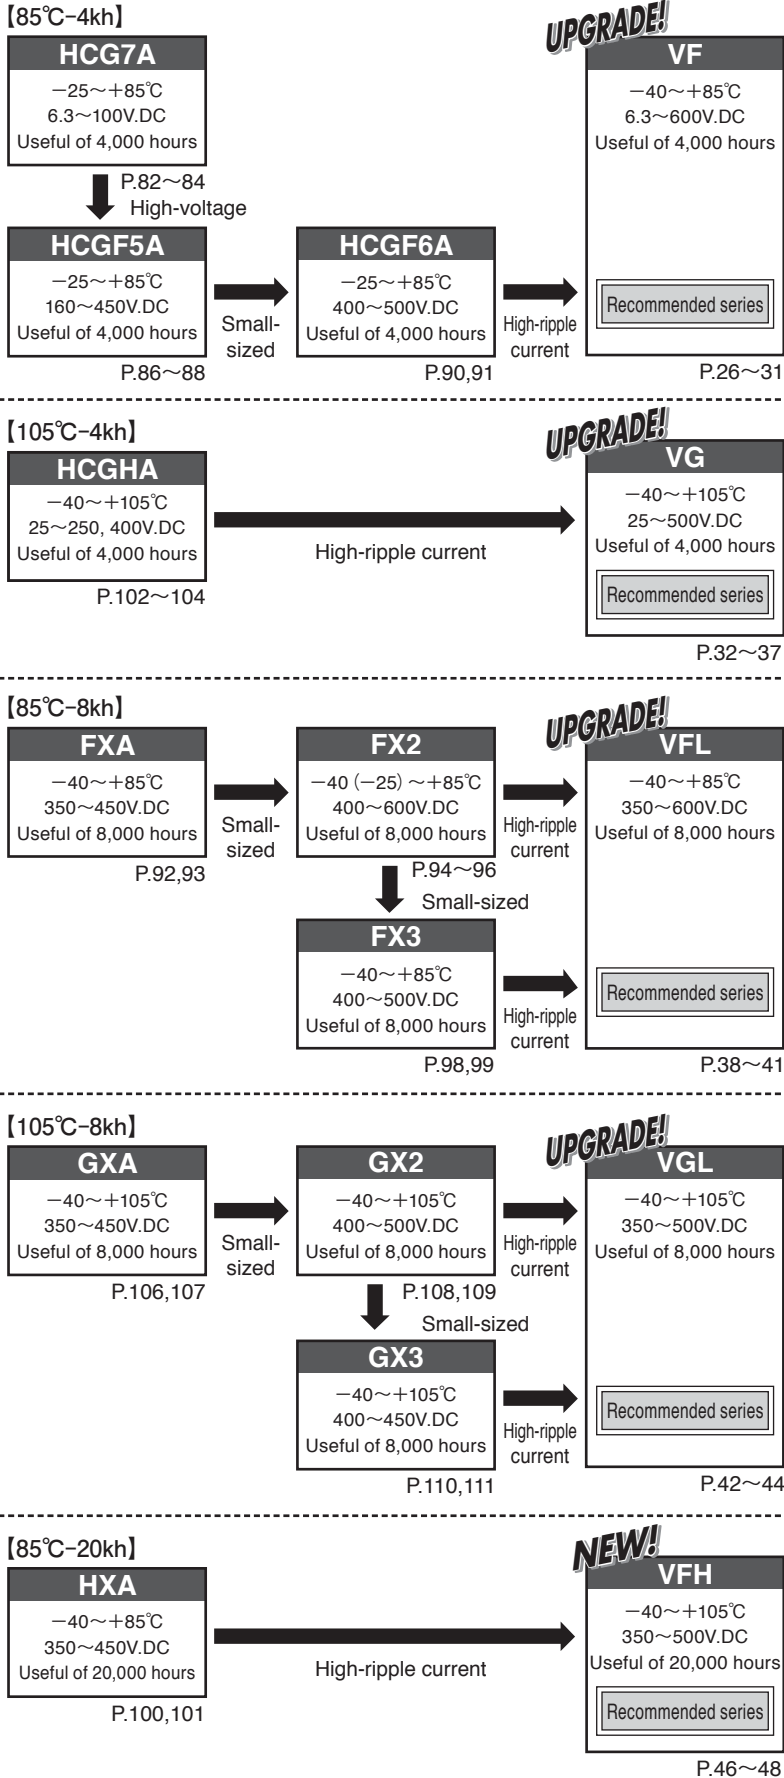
【85℃-4kh】

HCG7A
−25～+85℃
6.3～100V.DC
Useful of 4,000 hours

P.82～84
High-voltage

HCGF5A
−25～+85℃
160～450V.DC
Useful of 4,000 hours
P.86～88

Small-sized

HCGF6A
−25～+85℃
400～500V.DC
Useful of 4,000 hours
P.90,91

High-ripple current

UPGRADE!
VF
−40～+85℃
6.3～600V.DC
Useful of 4,000 hours
Recommended series
P.26～31

【105℃-4kh】

HCGHA
−40～+105℃
25～250, 400V.DC
Useful of 4,000 hours
P.102～104

High-ripple current

UPGRADE!
VG
−40～+105℃
25～500V.DC
Useful of 4,000 hours
Recommended series
P.32～37

【85℃-8kh】

FXA
−40～+85℃
350～450V.DC
Useful of 8,000 hours
P.92,93

Small-sized

FX2
−40 (−25) ～+85℃
400～600V.DC
Useful of 8,000 hours
P.94～96

High-ripple current

Small-sized

FX3
−40～+85℃
400～500V.DC
Useful of 8,000 hours
P.98,99

High-ripple current

UPGRADE!
VFL
−40～+85℃
350～600V.DC
Useful of 8,000 hours
Recommended series
P.38～41

【105℃-8kh】

GXA
−40～+105℃
350～450V.DC
Useful of 8,000 hours
P.106,107

Small-sized

GX2
−40～+105℃
400～500V.DC
Useful of 8,000 hours
P.108,109

High-ripple current

Small-sized

GX3
−40～+105℃
400～450V.DC
Useful of 8,000 hours
P.110,111

High-ripple current

UPGRADE!
VGL
−40～+105℃
350～500V.DC
Useful of 8,000 hours
Recommended series
P.42～44

【85℃-20kh】

HXA
−40～+85℃
350～450V.DC
Useful of 20,000 hours
P.100,101

High-ripple current

NEW!
VFH
−40～+105℃
350～500V.DC
Useful of 20,000 hours
Recommended series
P.46～48